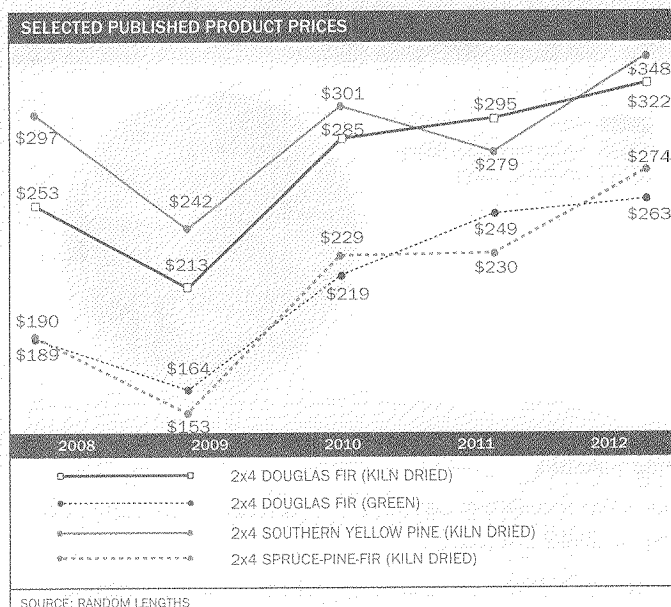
SELECTED PUBLISHED PRODUCT PRICES

$297
$253
$242
$213
$301
$285
$295
$279
$348
$322
$274
$263
$229
$219
$249
$230
$190
$189
$164
$153

2008 2009 2010 2011 2012

2x4 DOUGLAS FIR (KILN DRIED)
2x4 DOUGLAS FIR (GREEN)
2x4 SOUTHERN YELLOW PINE (KILN DRIED)
2x4 SPRUCE-PINE-FIR (KILN DRIED)

SOURCE: RANDOM LENGTHS